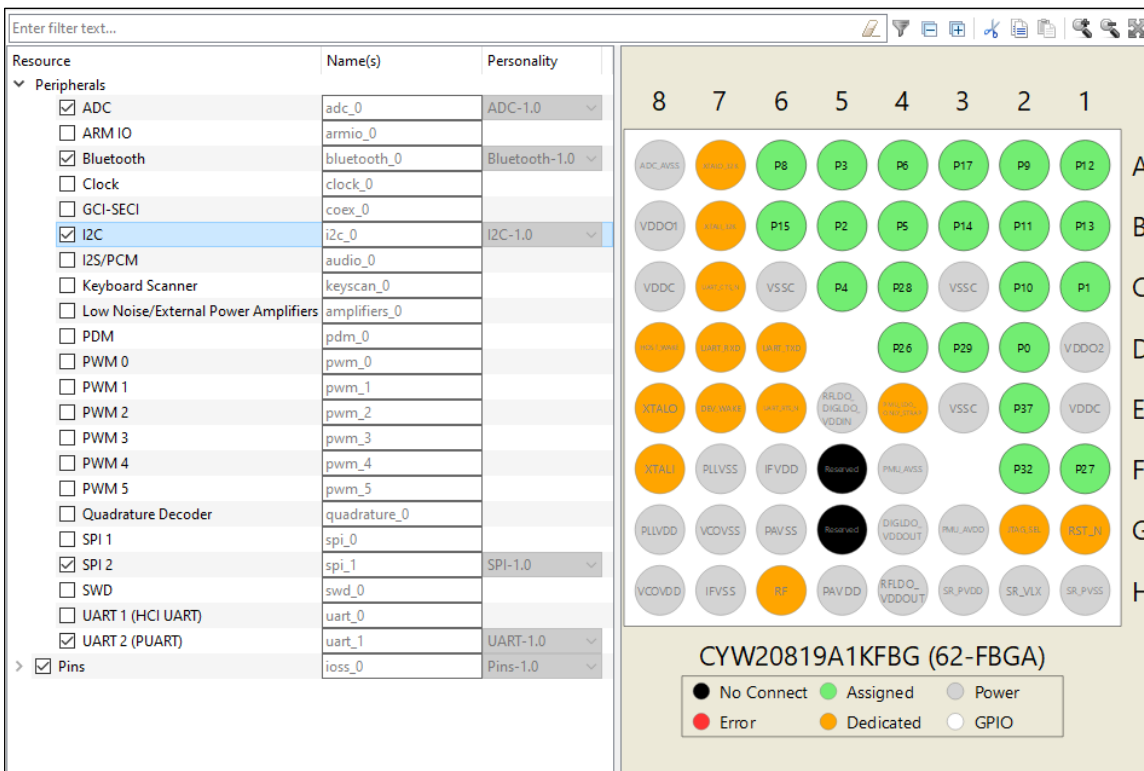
Enter filter text...

| Resource | Name(s) | Personality |
|---|---|---|
| Peripherals | | |
| ☑ ADC | adc_0 | ADC-1.0 |
| ☐ ARM IO | armio_0 | |
| ☑ Bluetooth | bluetooth_0 | Bluetooth-1.0 |
| ☐ Clock | clock_0 | |
| ☐ GCI-SECI | coex_0 | |
| ☑ I2C | i2c_0 | I2C-1.0 |
| ☐ I2S/PCM | audio_0 | |
| ☐ Keyboard Scanner | keyscan_0 | |
| ☐ Low Noise/External Power Amplifiers | amplifiers_0 | |
| ☐ PDM | pdm_0 | |
| ☐ PWM 0 | pwm_0 | |
| ☐ PWM 1 | pwm_1 | |
| ☐ PWM 2 | pwm_2 | |
| ☐ PWM 3 | pwm_3 | |
| ☐ PWM 4 | pwm_4 | |
| ☐ PWM 5 | pwm_5 | |
| ☐ Quadrature Decoder | quadrature_0 | |
| ☐ SPI 1 | spi_0 | |
| ☑ SPI 2 | spi_1 | SPI-1.0 |
| ☐ SWD | swd_0 | |
| ☐ UART 1 (HCI UART) | uart_0 | |
| ☑ UART 2 (PUART) | uart_1 | UART-1.0 |
| ☑ Pins | ioss_0 | Pins-1.0 |

| | 8 | 7 | 6 | 5 | 4 | 3 | 2 | 1 |
|---|---|---|---|---|---|---|---|---|
| A | ADC_AVSS | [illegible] | P8 | P3 | P6 | P17 | P9 | P12 |
| B | VDDO1 | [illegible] | P15 | P2 | P5 | P14 | P11 | P13 |
| C | VDDC | UART_CTS_N | VSSC | P4 | P28 | VSSC | P10 | P1 |
| D | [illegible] | UART_RXD | UART_TXD | | P26 | P29 | P0 | VDDO2 |
| E | XTALO | DEV_WAKE | UART_RTS_N | RFLDO_DIGLDO_VDDIN | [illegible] | VSSC | P37 | VDDC |
| F | XTALI | PLLVSS | IFVDD | Reserved | PMU_AVSS | | P32 | P27 |
| G | PLLVDD | VCOVSS | PAVSS | Reserved | DIGLDO_VDDOUT | PMU_AVDD | JTAG_SEL | RST_N |
| H | VCOVDD | IFVSS | RF | PAVDD | RFLDO_VDDOUT | SR_PVDD | SR_VLX | SR_PVSS |

CYW20819A1KFBG (62-FBGA)

No Connect Assigned Power
Error Dedicated GPIO